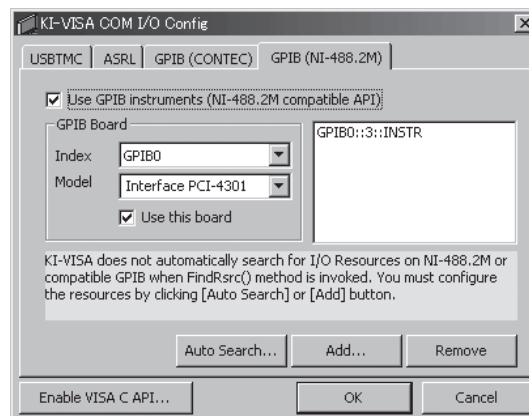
KI-VISA COM I/O Config

×

USBTMC | ASRL | GPIB (CONTEC) | GPIB (NI-488.2M)

☑ Use GPIB instruments (NI-488.2M compatible API)

GPIB Board

Index GPIB0

Model Interface PCI-4301

☑ Use this board

GPIB0::3::INSTR

KI-VISA does not automatically search for I/O Resources on NI-488.2M or compatible GPIB when FindRsrc() method is invoked. You must configure the resources by clicking [Auto Search] or [Add] button.

Auto Search... | Add... | Remove

Enable VISA C API... | OK | Cancel